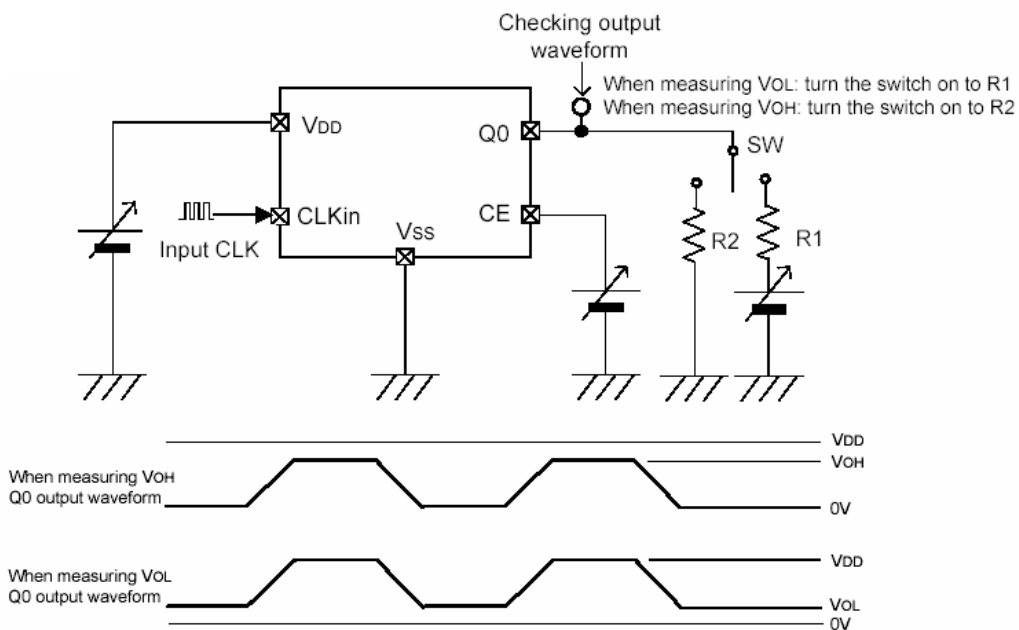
Checking output waveform

When measuring VOL: turn the switch on to R1
When measuring VOH: turn the switch on to R2

VDD

Q0

SW

CLKin

Input CLK

Vss

CE

R2

R1

VDD

When measuring VOH
Q0 output waveform

VOH

0V

When measuring VOL
Q0 output waveform

VDD

VOL

0V